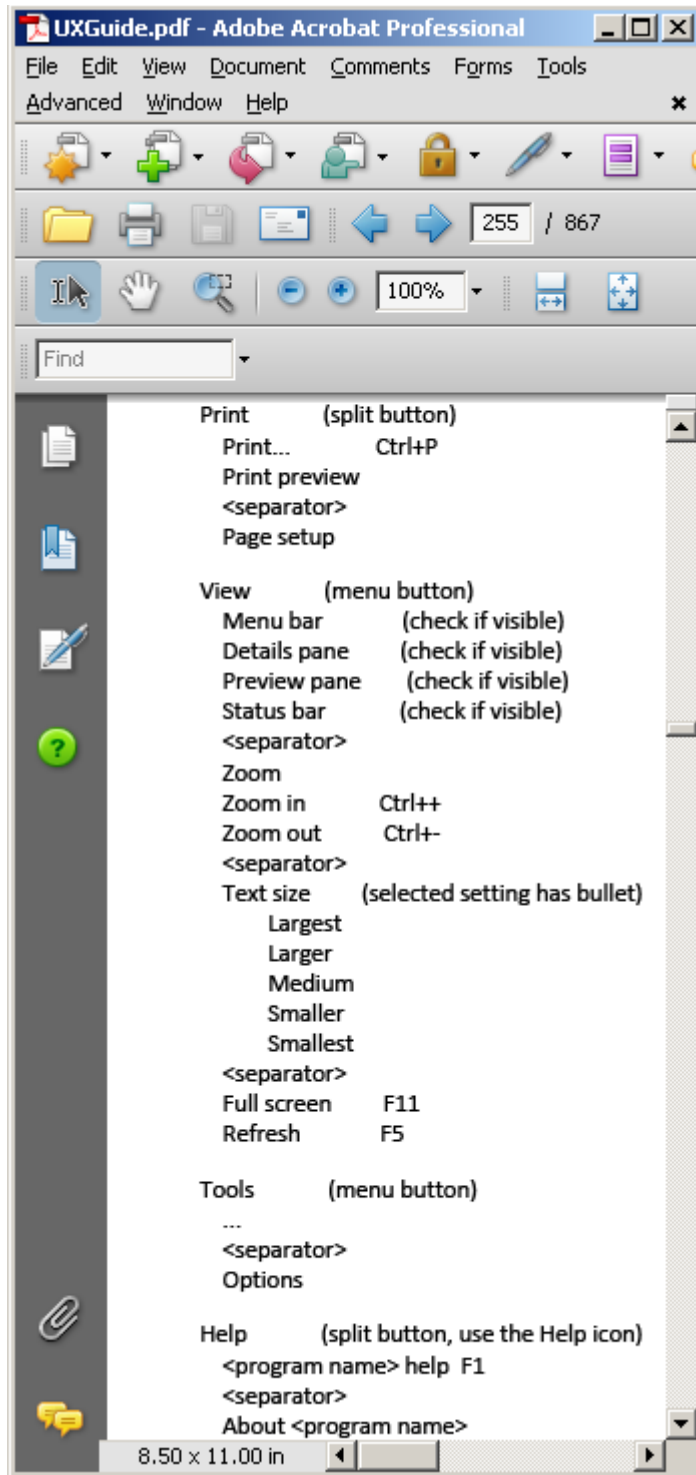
UXGuide.pdf - Adobe Acrobat Professional

File Edit View Document Comments Forms Tools
Advanced Window Help

255 / 867

100%

Find

Print (split button)
Print... Ctrl+P
Print preview
<separator>
Page setup

View (menu button)
Menu bar (check if visible)
Details pane (check if visible)
Preview pane (check if visible)
Status bar (check if visible)
<separator>
Zoom
Zoom in Ctrl++
Zoom out Ctrl+-
<separator>
Text size (selected setting has bullet)
Largest
Larger
Medium
Smaller
Smallest
<separator>
Full screen F11
Refresh F5

Tools (menu button)
...
<separator>
Options

Help (split button, use the Help icon)
<program name> help F1
<separator>
About <program name>

8.50 x 11.00 in